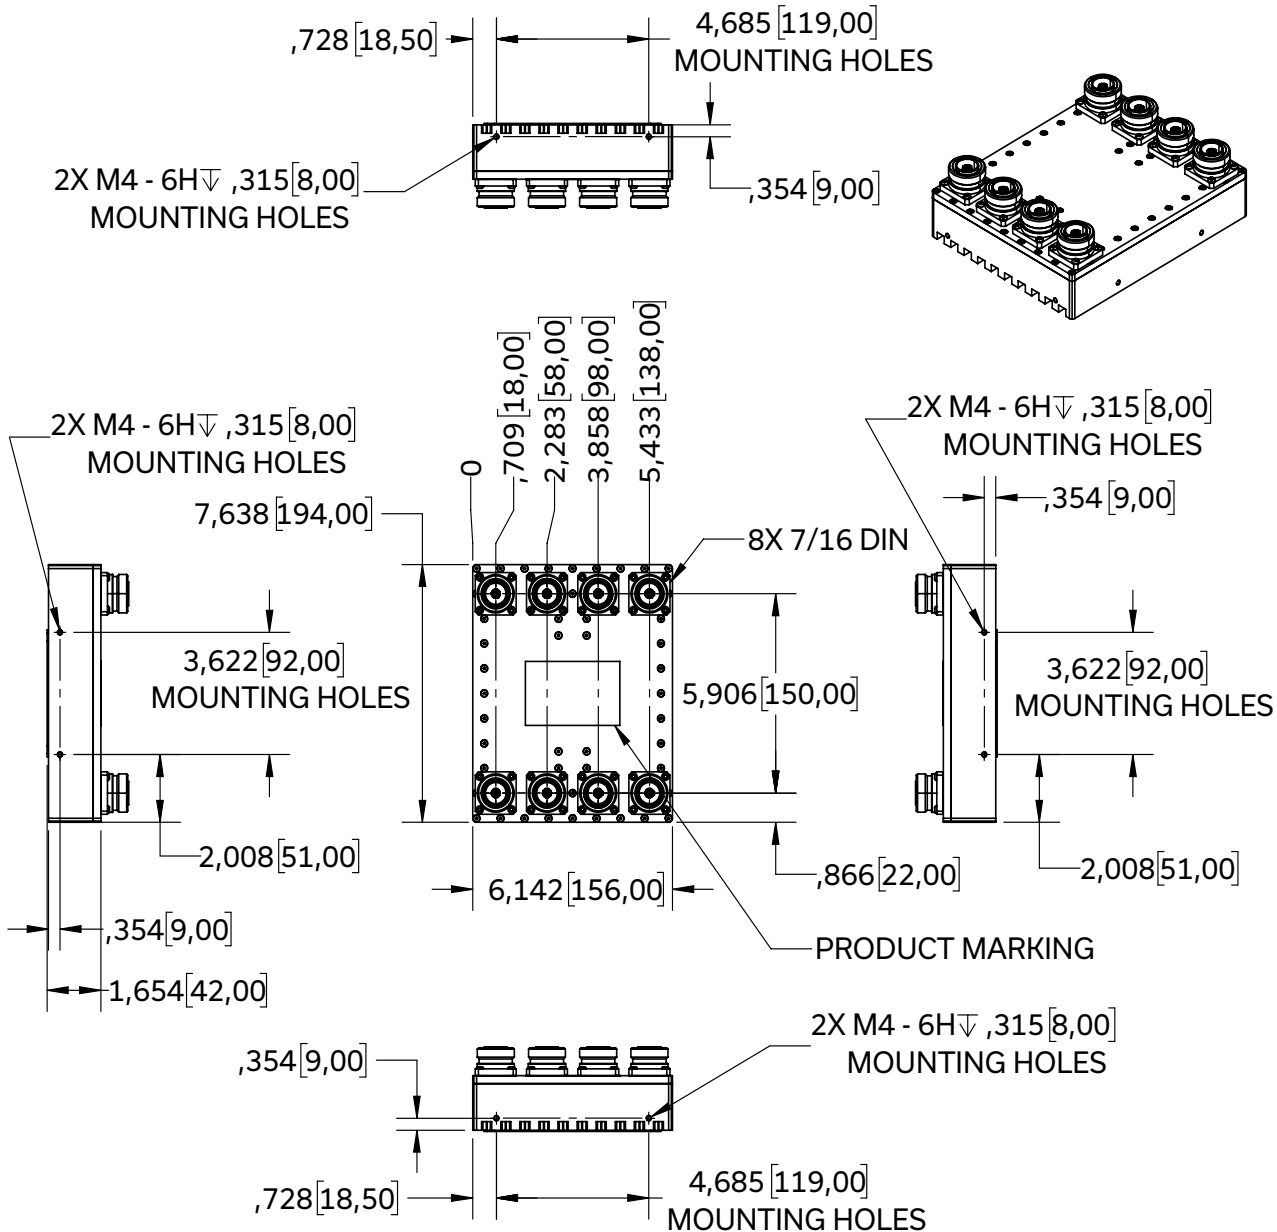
,728 [18,50]

4,685 [119,00]
MOUNTING HOLES

2X M4 - 6H$\overline{\nabla}$ ,315 [8,00]
MOUNTING HOLES

,354 [9,00]

0

,709 [18,00]

2,283 [58,00]

3,858 [98,00]

5,433 [138,00]

2X M4 - 6H$\overline{\nabla}$ ,315 [8,00]
MOUNTING HOLES

2X M4 - 6H$\overline{\nabla}$ ,315 [8,00]
MOUNTING HOLES

,354 [9,00]

7,638 [194,00]

8X 7/16 DIN

3,622 [92,00]
MOUNTING HOLES

5,906 [150,00]

3,622 [92,00]
MOUNTING HOLES

2,008 [51,00]

,866 [22,00]

2,008 [51,00]

6,142 [156,00]

,354 [9,00]

PRODUCT MARKING

1,654 [42,00]

2X M4 - 6H$\overline{\nabla}$ ,315 [8,00]
MOUNTING HOLES

,354 [9,00]

,728 [18,50]

4,685 [119,00]
MOUNTING HOLES